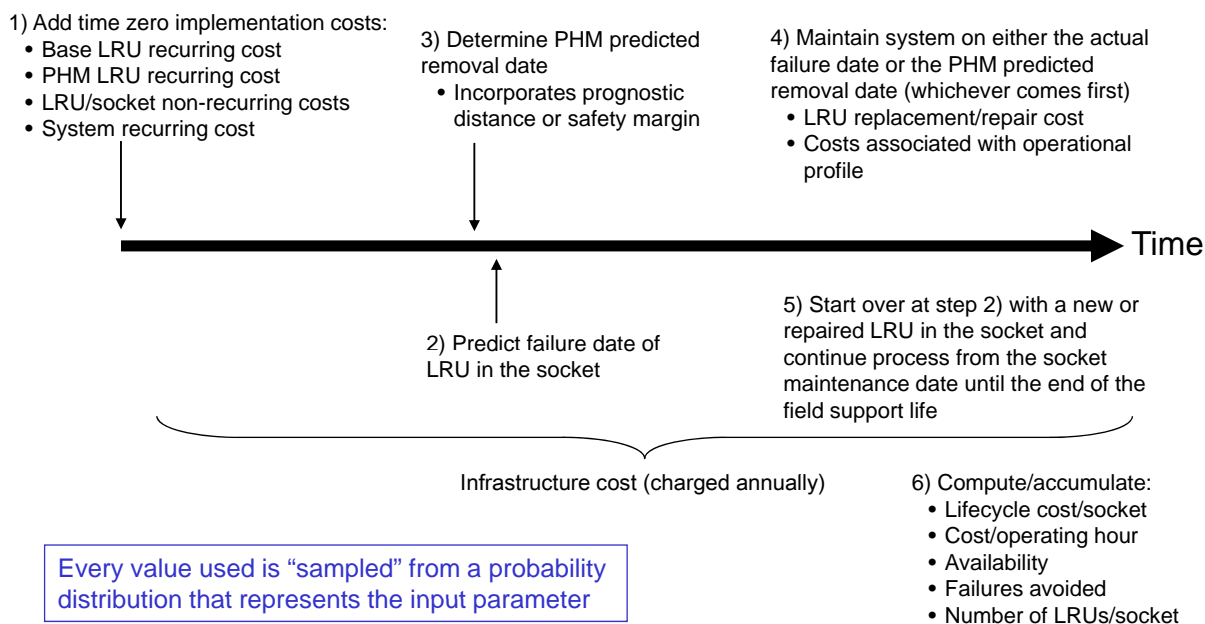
1) Add time zero implementation costs:
• Base LRU recurring cost
• PHM LRU recurring cost
• LRU/socket non-recurring costs
• System recurring cost

3) Determine PHM predicted removal date
• Incorporates prognostic distance or safety margin

4) Maintain system on either the actual failure date or the PHM predicted removal date (whichever comes first)
• LRU replacement/repair cost
• Costs associated with operational profile

Time

2) Predict failure date of LRU in the socket

5) Start over at step 2) with a new or repaired LRU in the socket and continue process from the socket maintenance date until the end of the field support life

Infrastructure cost (charged annually)

6) Compute/accumulate:
• Lifecycle cost/socket
• Cost/operating hour
• Availability
• Failures avoided
• Number of LRUs/socket

Every value used is “sampled” from a probability distribution that represents the input parameter